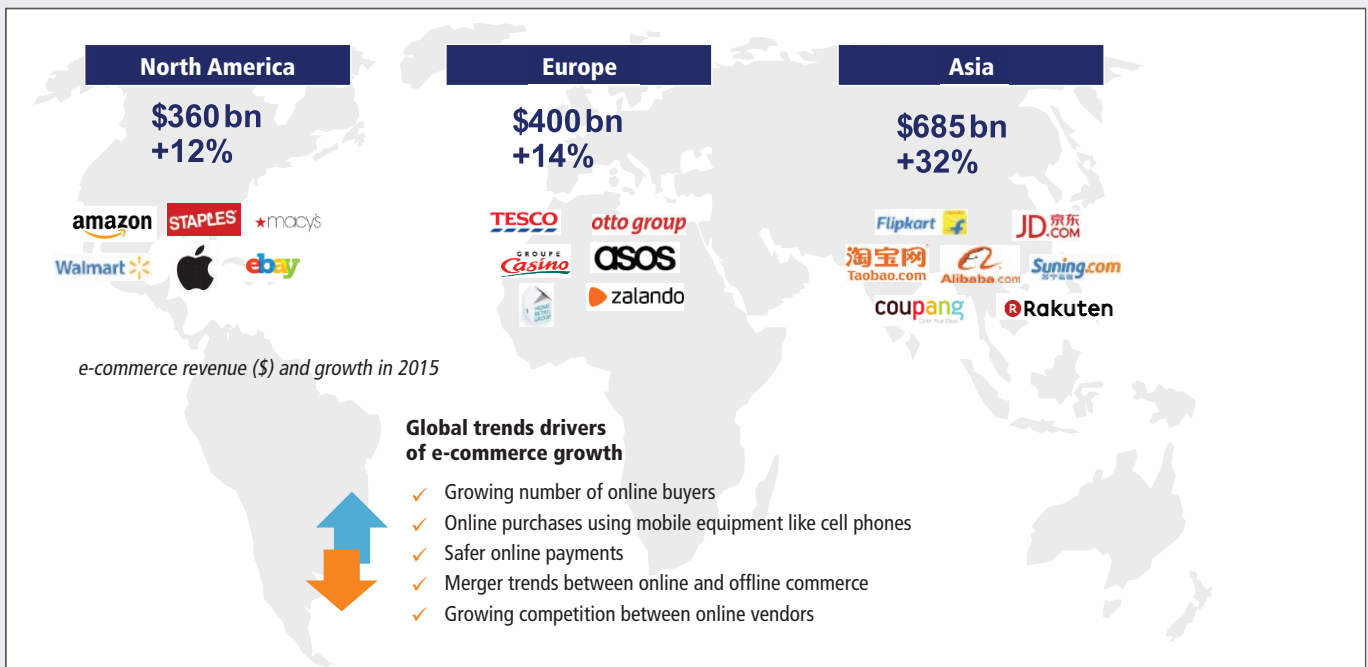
North America

$360 bn
+12%

amazon STAPLES ★macy's
Walmart ebay

Europe

$400 bn
+14%

TESCO otto group
GROUPE Casino asos
zalando

Asia

$685 bn
+32%

Flipkart JD.COM 京东
淘宝网 Taobao.com Alibaba.com Suning.com
coupang Rakuten

e-commerce revenue ($) and growth in 2015

Global trends drivers of e-commerce growth

✓ Growing number of online buyers
✓ Online purchases using mobile equipment like cell phones
✓ Safer online payments
✓ Merger trends between online and offline commerce
✓ Growing competition between online vendors